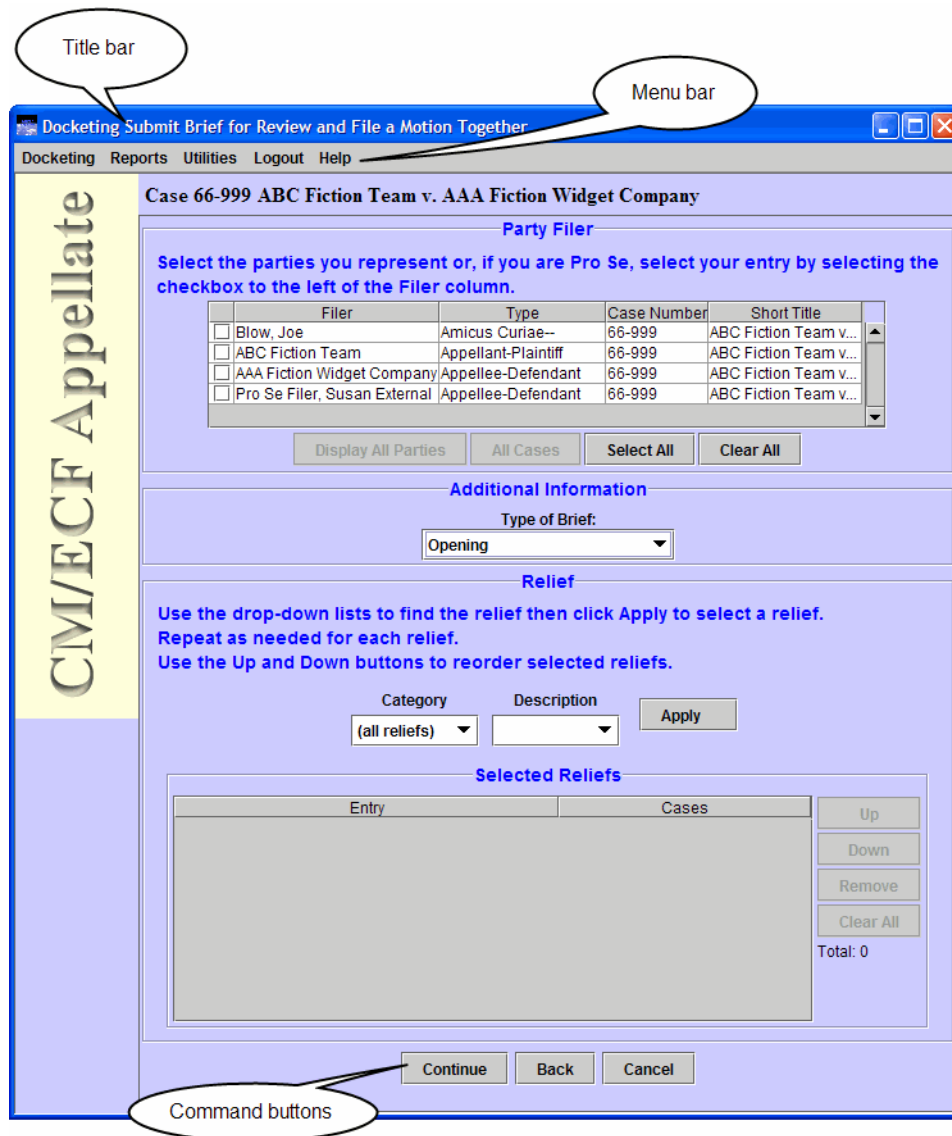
Title bar

Menu bar

Docketing Submit Brief for Review and File a Motion Together

Docketing Reports Utilities Logout Help

CM/ECF Appellate

Case 66-999 ABC Fiction Team v. AAA Fiction Widget Company

Party Filer

Select the parties you represent or, if you are Pro Se, select your entry by selecting the checkbox to the left of the Filer column.

| Filer | Type | Case Number | Short Title |
|---|---|---|---|
| Blow, Joe | Amicus Curiae-- | 66-999 | ABC Fiction Team v... |
| ABC Fiction Team | Appellant-Plaintiff | 66-999 | ABC Fiction Team v... |
| AAA Fiction Widget Company | Appellee-Defendant | 66-999 | ABC Fiction Team v... |
| Pro Se Filer, Susan External | Appellee-Defendant | 66-999 | ABC Fiction Team v... |

Display All Parties All Cases Select All Clear All

Additional Information

Type of Brief:

Opening

Relief

Use the drop-down lists to find the relief then click Apply to select a relief.
Repeat as needed for each relief.
Use the Up and Down buttons to reorder selected reliefs.

Category Description

(all reliefs)

Apply

Selected Reliefs

| Entry | Cases |
|---|---|

Up

Down

Remove

Clear All

Total: 0

Continue Back Cancel

Command buttons